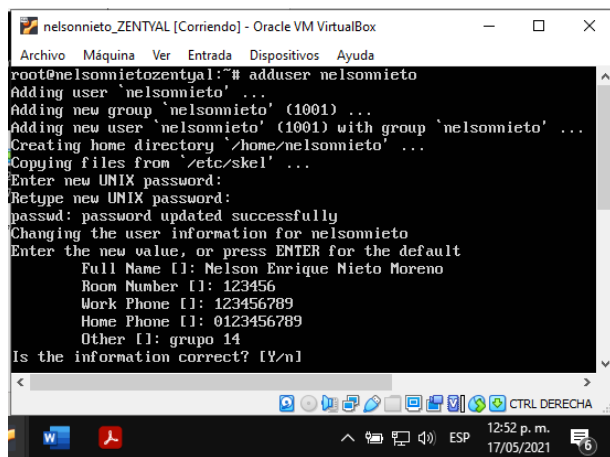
nelsonnieto_ZENTYAL [Corriendo] - Oracle VM VirtualBox

Archivo Máquina Ver Entrada Dispositivos Ayuda

root@nelsonnietozentyal:~# adduser nelsonnieto
Adding user `nelsonnieto' ...
Adding new group `nelsonnieto' (1001) ...
Adding new user `nelsonnieto' (1001) with group `nelsonnieto' ...
Creating home directory `/home/nelsonnieto' ...
Copying files from `/etc/skel' ...
Enter new UNIX password:
Retype new UNIX password:
passwd: password updated successfully
Changing the user information for nelsonnieto
Enter the new value, or press ENTER for the default
Full Name []: Nelson Enrique Nieto Moreno
Room Number []: 123456
Work Phone []: 123456789
Home Phone []: 0123456789
Other []: grupo 14
Is the information correct? [Y/n]

CTRL DERECHA

ESP 12:52 p. m. 17/05/2021 6